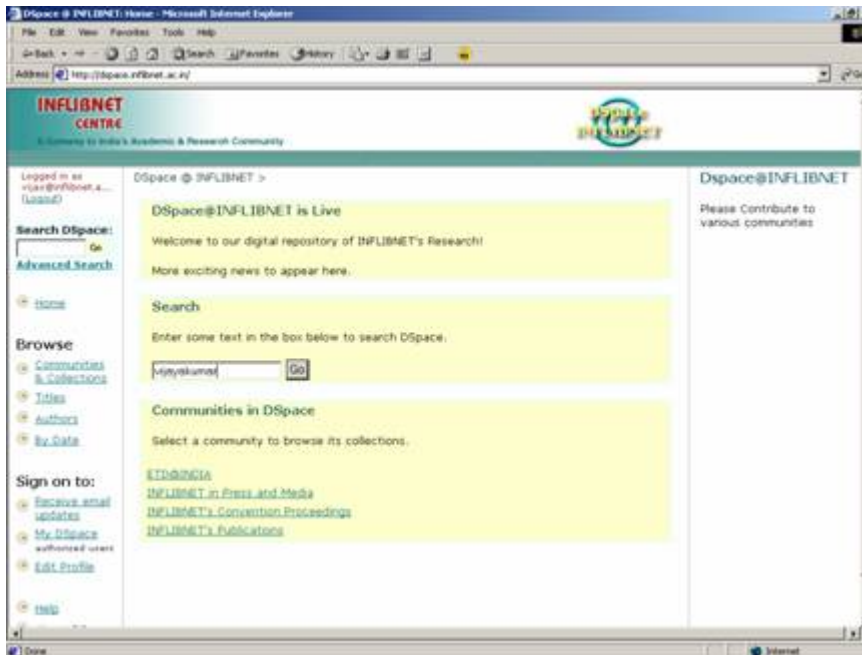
DSpace @ INFLIBNET: Home - Microsoft Internet Explorer

File Edit View Favorites Tools Help

Back Search Favorites History

Address http://dspace.inflibnet.ac.in/

INFLIBNET CENTRE

A Gateway to India's Academic & Research Community

Logged in as vijay@inflibnet.a... (Logout)

Search DSpace:

Go

Advanced Search

Home

Browse

Communities & Collections

Titles

Authors

By Date

Sign on to:

Receive email updates

My DSpace authorized users

Edit Profile

Help

DSpace @ INFLIBNET >

DSpace@INFLIBNET is Live

Welcome to our digital repository of INFLIBNET's Research!

More exciting news to appear here.

Search

Enter some text in the box below to search DSpace.

vijayakumar

Go

Communities in DSpace

Select a community to browse its collections.

ETD@INDIA

INFLIBNET in Press and Media

INFLIBNET's Convention Proceedings

INFLIBNET's Publicatons

Dspace@INFLIBNET

Please Contribute to various communities

Done

Internet